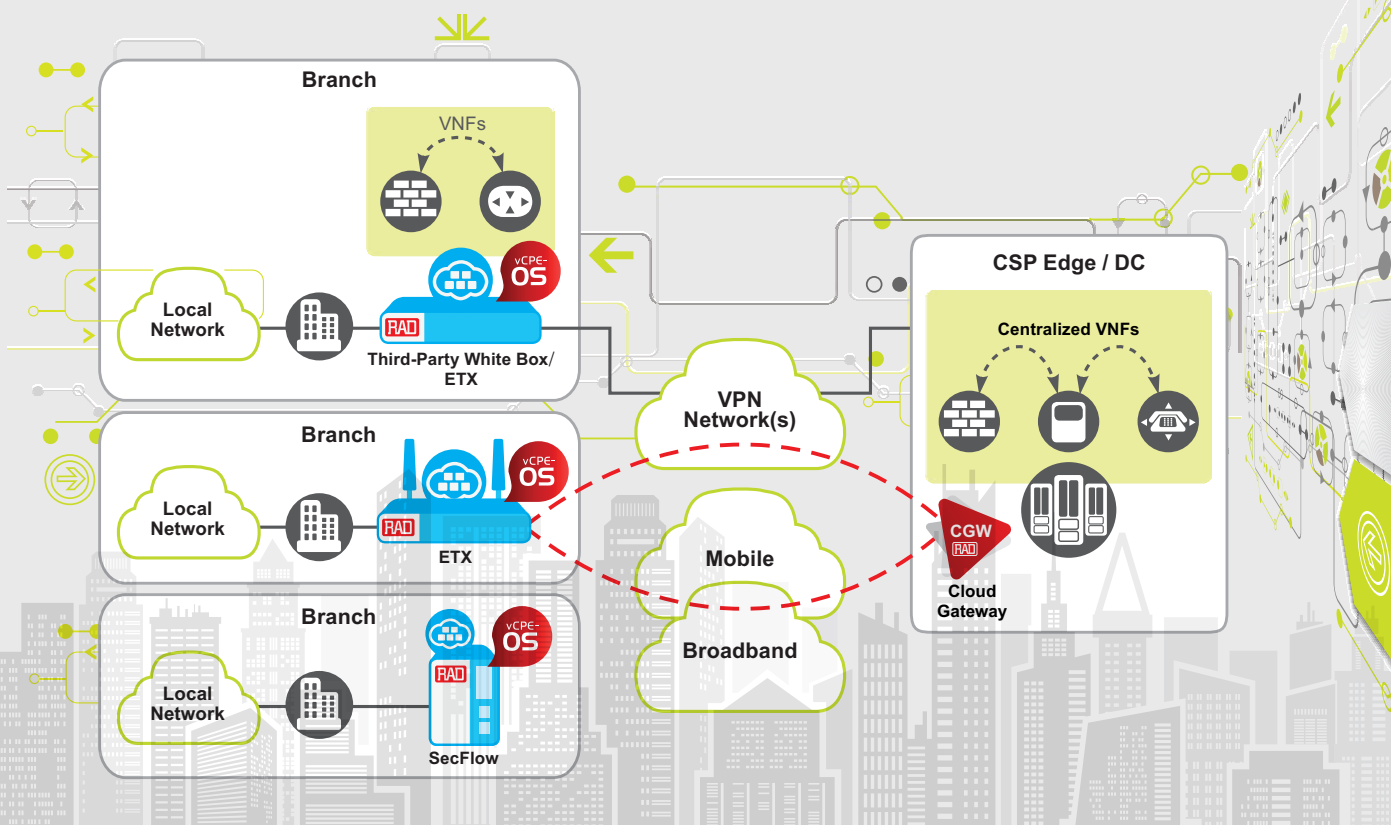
Branch

VNFs

vCPE-OS

Local Network

RAD

Third-Party White Box/ ETX

Branch

vCPE-OS

Local Network

RAD

ETX

Branch

vCPE-OS

Local Network

RAD

SecFlow

VPN Network(s)

Mobile

Broadband

CSP Edge / DC

Centralized VNFs

CGW

RAD

Cloud Gateway